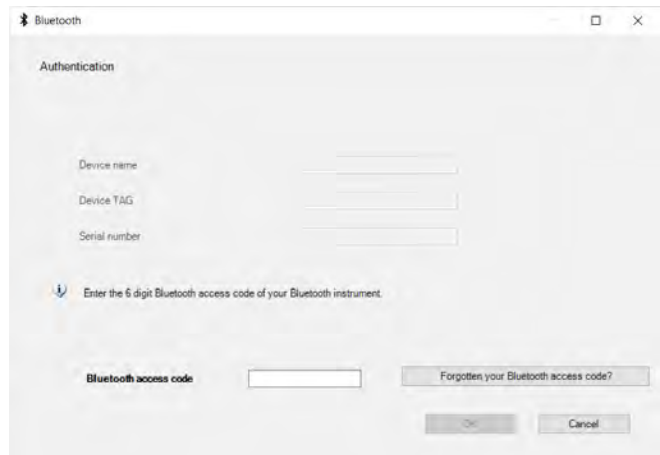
Bluetooth

Authentication

Device name

Device TAG

Serial number

Enter the 6 digit Bluetooth access code of your Bluetooth instrument.

Bluetooth access code

Forgotten your Bluetooth access code?

OK

Cancel